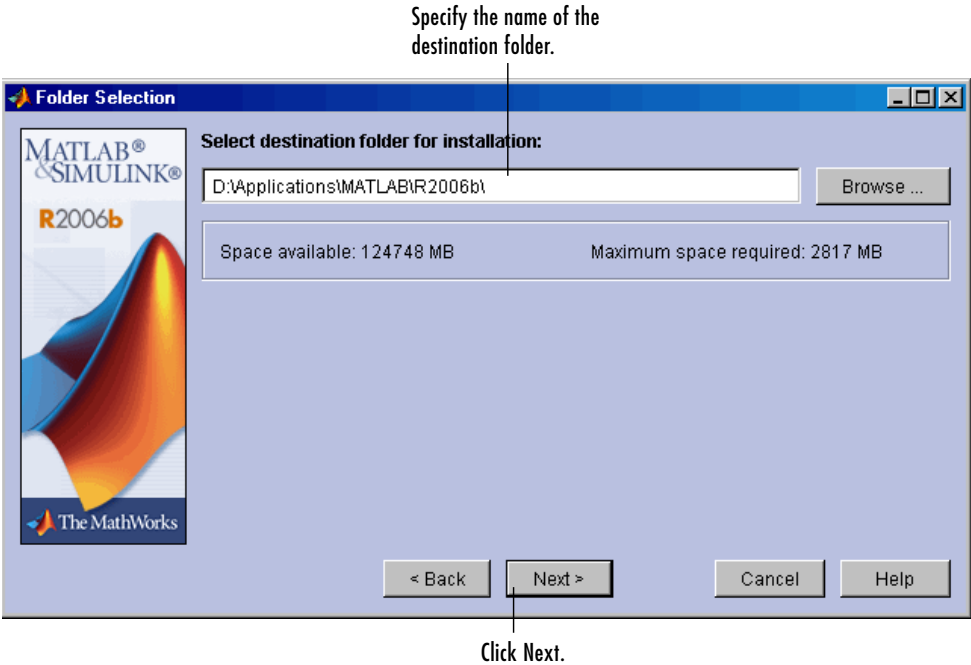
Specify the name of the destination folder.

Folder Selection

MATLAB®
&SIMULINK®
R2006b

The MathWorks

Select destination folder for installation:

D:\Applications\MATLAB\R2006b\

Browse ...

Space available: 124748 MB

Maximum space required: 2817 MB

< Back

Next >

Cancel

Help

Click Next.